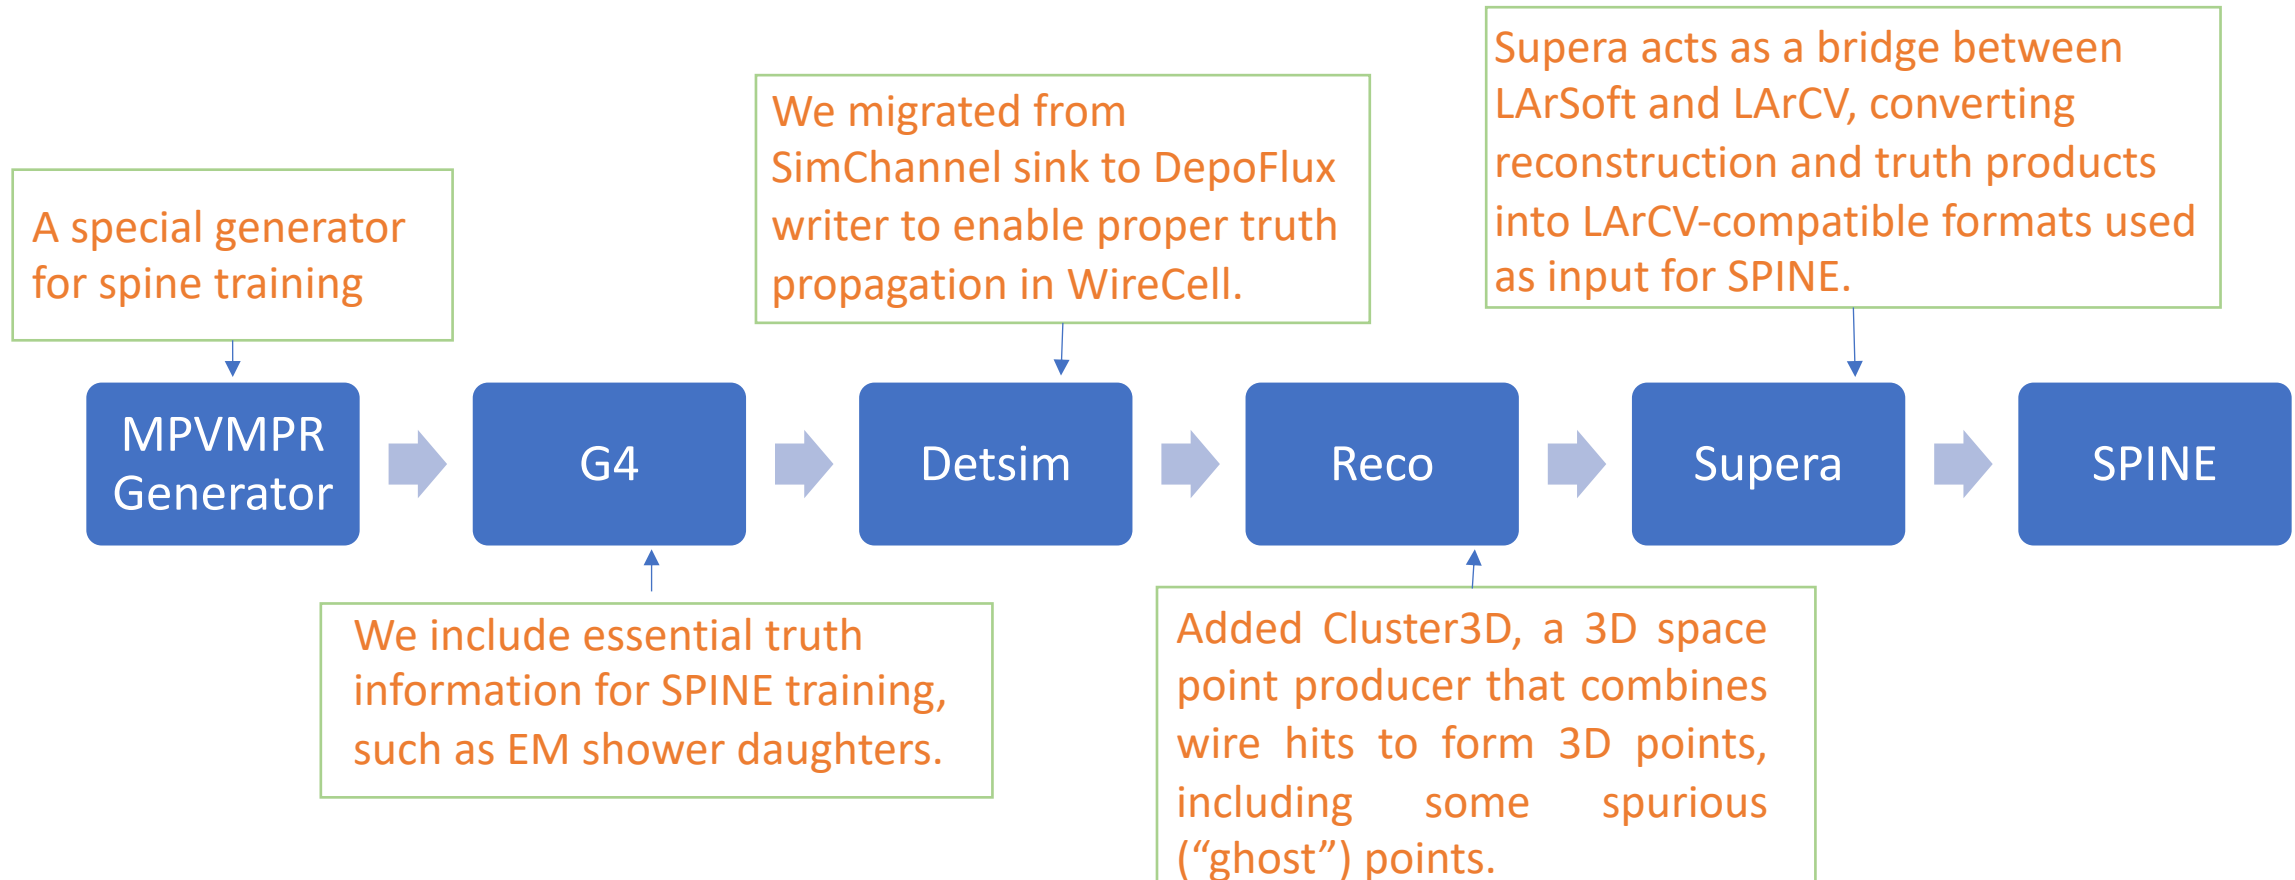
A special generator for spine training

We migrated from SimChannel sink to DepoFlux writer to enable proper truth propagation in WireCell.

Supera acts as a bridge between LArSoft and LArCV, converting reconstruction and truth products into LArCV-compatible formats used as input for SPINE.

MPVMPR Generator

G4

Detsim

Reco

Supera

SPINE

We include essential truth information for SPINE training, such as EM shower daughters.

Added Cluster3D, a 3D space point producer that combines wire hits to form 3D points, including some spurious (“ghost”) points.